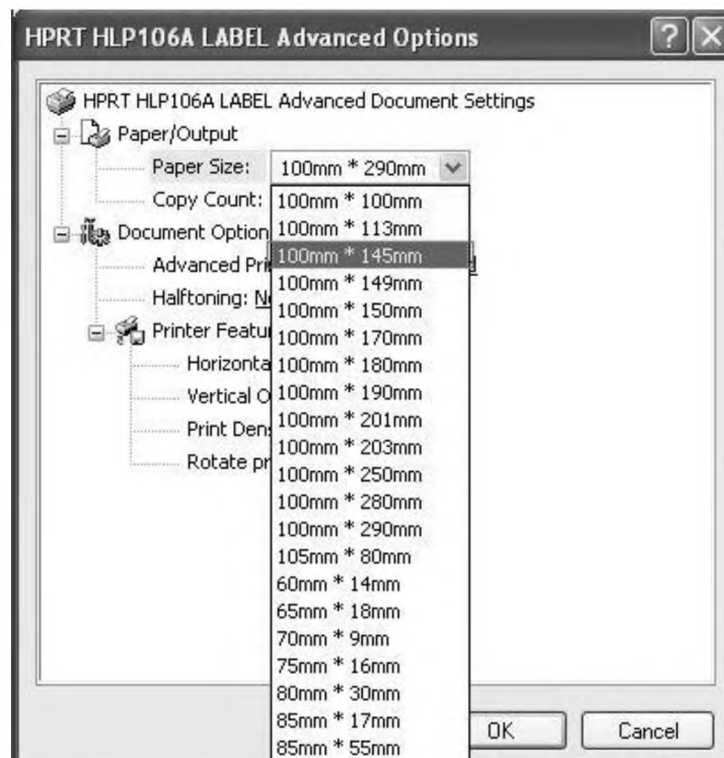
HPRT HLP106A LABEL Advanced Options

?

HPRT HLP106A LABEL Advanced Document Settings

Paper/Output

Paper Size: 100mm * 290mm

Copy Count:

Document Option

Advanced Pri

Halftoning: N

Printer Featu

Horizonta

Vertical O

Print Dens

Rotate pr

100mm * 100mm
100mm * 113mm
100mm * 145mm
100mm * 149mm
100mm * 150mm
100mm * 170mm
100mm * 180mm
100mm * 190mm
100mm * 201mm
100mm * 203mm
100mm * 250mm
100mm * 280mm
100mm * 290mm
105mm * 80mm
60mm * 14mm
65mm * 18mm
70mm * 9mm
75mm * 16mm
80mm * 30mm
85mm * 17mm
85mm * 55mm

OK

Cancel